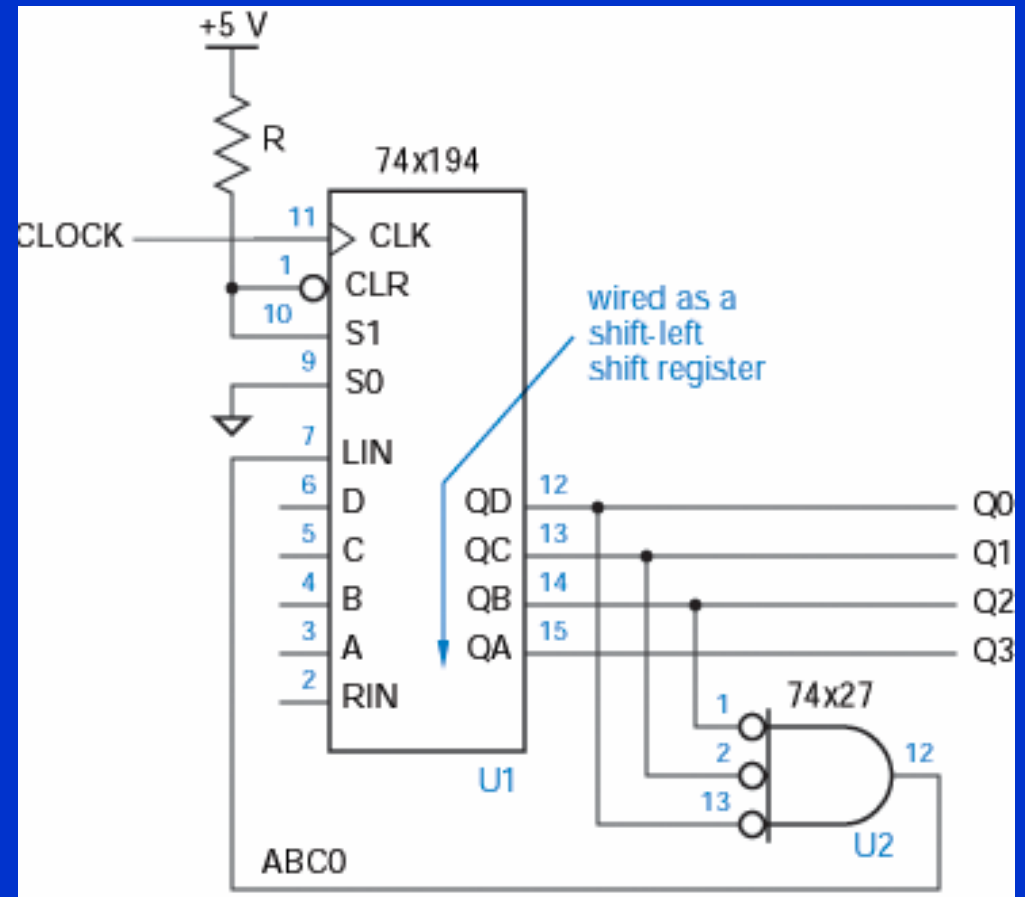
+5 V

R

74x194

CLOCK

11 CLK

1 CLR

10 S1

9 S0

7 LIN

6 D

5 C

4 B

3 A

2 RIN

wired as a shift-left shift register

QD 12

QC 13

QB 14

QA 15

Q0

Q1

Q2

Q3

U1

74x27

1

2

13

12

U2

ABC0